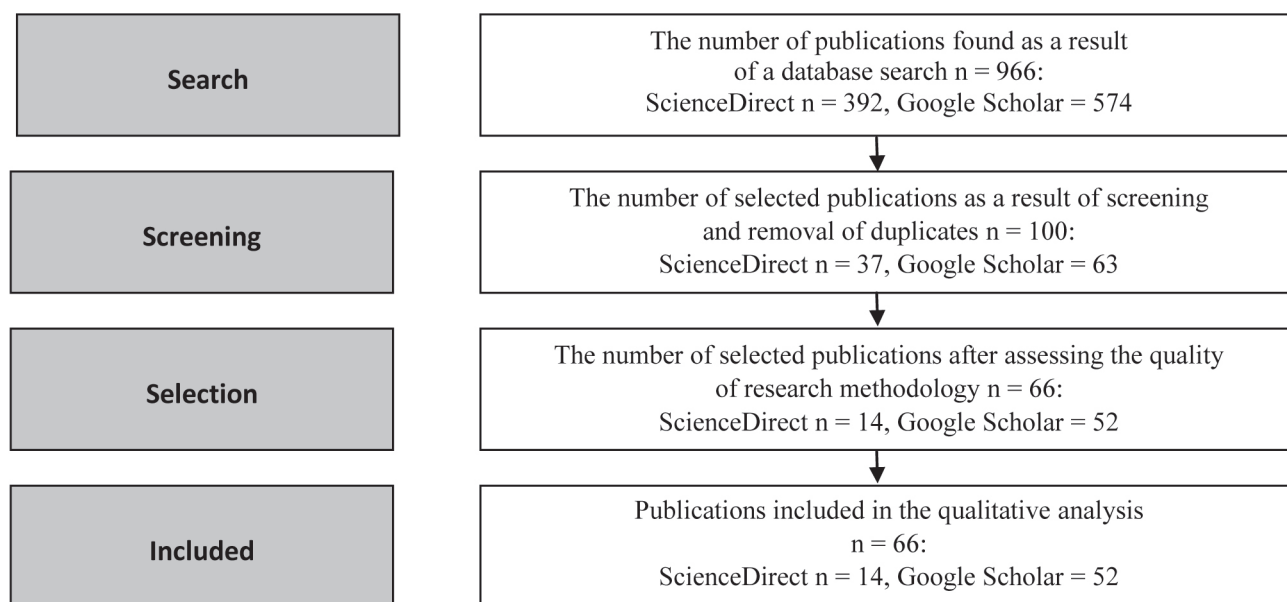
Search

The number of publications found as a result of a database search n = 966:
ScienceDirect n = 392, Google Scholar = 574

Screening

The number of selected publications as a result of screening and removal of duplicates n = 100:
ScienceDirect n = 37, Google Scholar = 63

Selection

The number of selected publications after assessing the quality of research methodology n = 66:
ScienceDirect n = 14, Google Scholar = 52

Included

Publications included in the qualitative analysis n = 66:
ScienceDirect n = 14, Google Scholar = 52